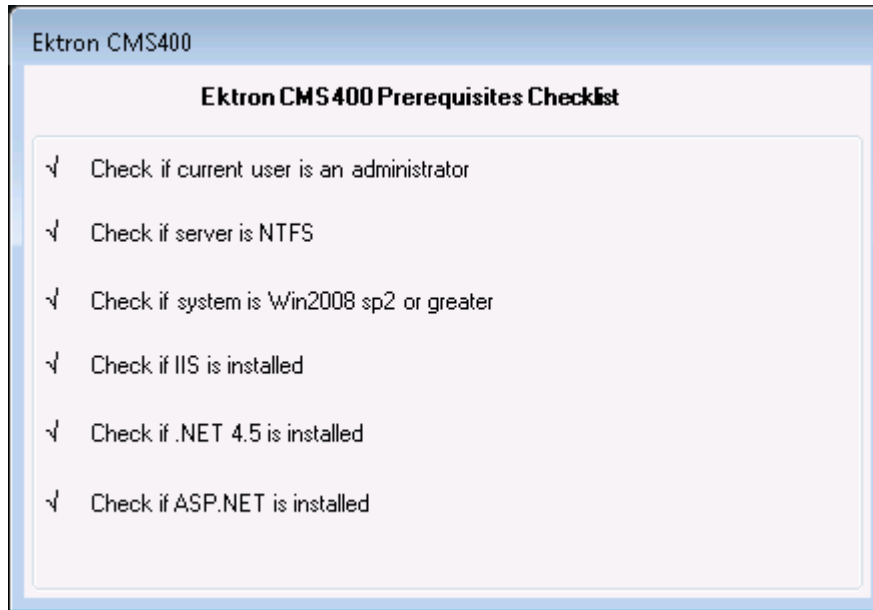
Ektron CMS400

Ektron CMS400 Prerequisites Checklist

√ Check if current user is an administrator

√ Check if server is NTFS

√ Check if system is Win2008 sp2 or greater

√ Check if IIS is installed

√ Check if .NET 4.5 is installed

√ Check if ASP.NET is installed